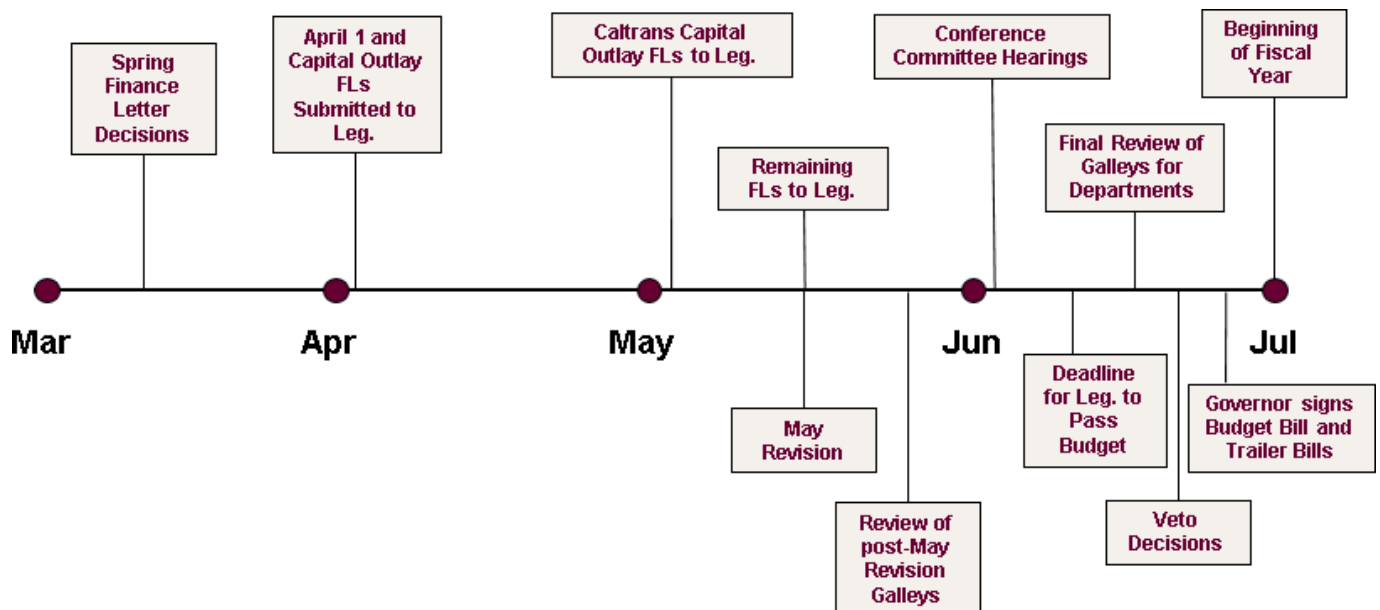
Spring Finance Letter Decisions

April 1 and Capital Outlay FLs Submitted to Leg.

Caltrans Capital Outlay FLs to Leg.

Remaining FLs to Leg.

Conference Committee Hearings

Final Review of Galleys for Departments

Beginning of Fiscal Year

Mar

Apr

May

Jun

Jul

May Revision

Review of post-May Revision Galleys

Deadline for Leg. to Pass Budget

Veto Decisions

Governor signs Budget Bill and Trailer Bills